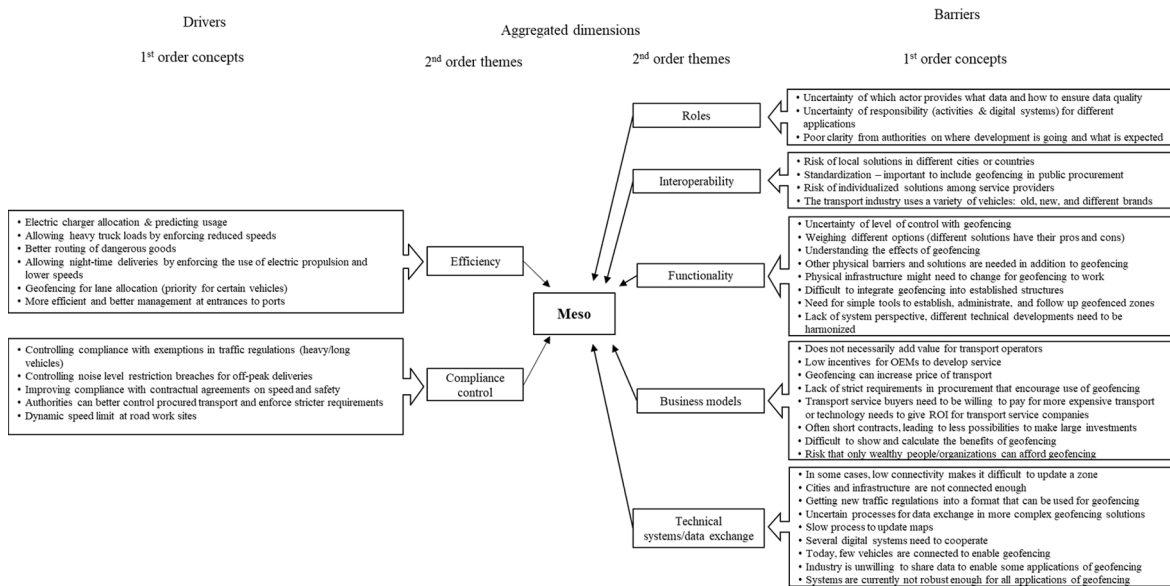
Drivers

1$^{st}$ order concepts

Aggregated dimensions

2$^{nd}$ order themes

2$^{nd}$ order themes

Barriers

1$^{st}$ order concepts

Roles

• Uncertainty of which actor provides what data and how to ensure data quality
• Uncertainty of responsibility (activities & digital systems) for different applications
• Poor clarity from authorities on where development is going and what is expected

Interoperability

• Risk of local solutions in different cities or countries
• Standardization – important to include geofencing in public procurement
• Risk of individualized solutions among service providers
• The transport industry uses a variety of vehicles: old, new, and different brands

• Electric charger allocation & predicting usage
• Allowing heavy truck loads by enforcing reduced speeds
• Better routing of dangerous goods
• Allowing night-time deliveries by enforcing the use of electric propulsion and lower speeds
• Geofencing for lane allocation (priority for certain vehicles)
• More efficient and better management at entrances to ports

Efficiency

Functionality

• Uncertainty of level of control with geofencing
• Weighing different options (different solutions have their pros and cons)
• Understanding the effects of geofencing
• Other physical barriers and solutions are needed in addition to geofencing
• Physical infrastructure might need to change for geofencing to work
• Difficult to integrate geofencing into established structures
• Need for simple tools to establish, administrate, and follow up geofenced zones
• Lack of system perspective, different technical developments need to be harmonized

Meso

• Controlling compliance with exemptions in traffic regulations (heavy/long vehicles)
• Controlling noise level restriction breaches for off-peak deliveries
• Improving compliance with contractual agreements on speed and safety
• Authorities can better control procured transport and enforce stricter requirements
• Dynamic speed limit at road work sites

Compliance control

Business models

• Does not necessarily add value for transport operators
• Low incentives for OEMs to develop service
• Geofencing can increase price of transport
• Lack of strict requirements in procurement that encourage use of geofencing
• Transport service buyers need to be willing to pay for more expensive transport or technology needs to give ROI for transport service companies
• Often short contracts, leading to less possibilities to make large investments
• Difficult to show and calculate the benefits of geofencing
• Risk that only wealthy people/organizations can afford geofencing

Technical systems/data exchange

• In some cases, low connectivity makes it difficult to update a zone
• Cities and infrastructure are not connected enough
• Getting new traffic regulations into a format that can be used for geofencing
• Uncertain processes for data exchange in more complex geofencing solutions
• Slow process to update maps
• Several digital systems need to cooperate
• Today, few vehicles are connected to enable geofencing
• Industry is unwilling to share data to enable some applications of geofencing
• Systems are currently not robust enough for all applications of geofencing